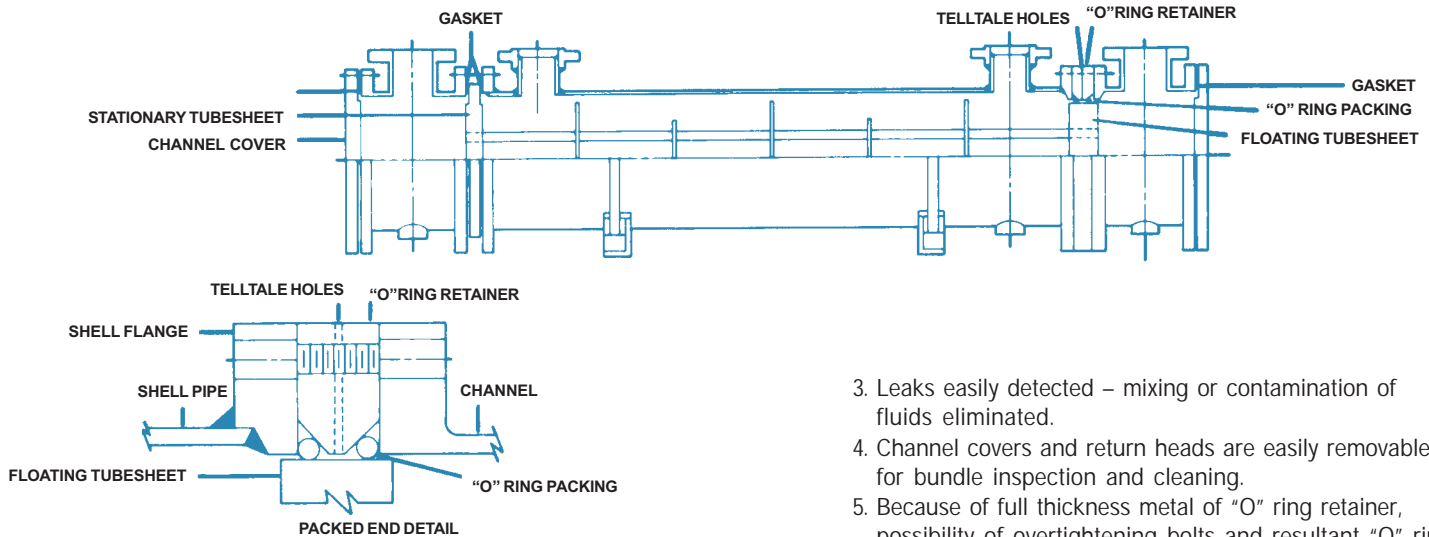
GASKET

TELLTALE HOLES

"O"RING RETAINER

GASKET

"O" RING PACKING

FLOATING TUBESHEET

STATIONARY TUBESHEET

CHANNEL COVER

TELLTALE HOLES

"O"RING RETAINER

SHELL FLANGE

SHELL PIPE

CHANNEL

FLOATING TUBESHEET

"O" RING PACKING

PACKED END DETAIL

3. Leaks easily detected – mixing or contamination of fluids eliminated.

4. Channel covers and return heads are easily removable for bundle inspection and cleaning.

5. Because of full thickness metal of "O" ring retainer, possibility of overtightening bolts and resultant "O" ri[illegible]